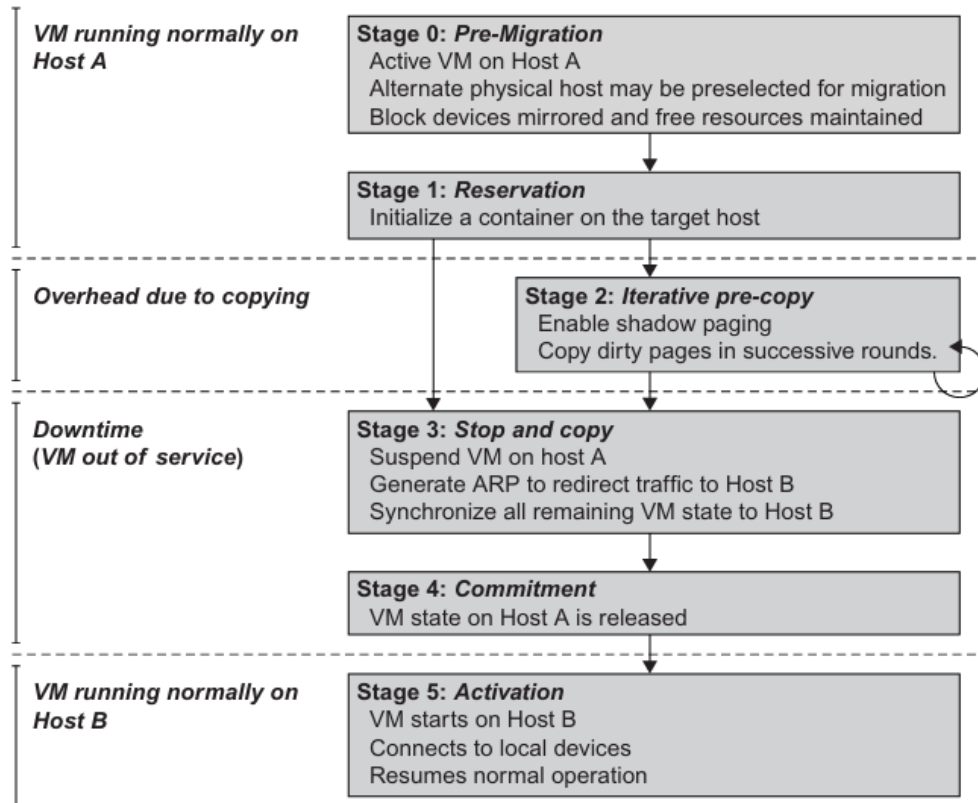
VM running normally on Host A

Stage 0: Pre-Migration
Active VM on Host A
Alternate physical host may be preselected for migration
Block devices mirrored and free resources maintained

Stage 1: Reservation
Initialize a container on the target host

Overhead due to copying

Stage 2: Iterative pre-copy
Enable shadow paging
Copy dirty pages in successive rounds.

Downtime
(VM out of service)

Stage 3: Stop and copy
Suspend VM on host A
Generate ARP to redirect traffic to Host B
Synchronize all remaining VM state to Host B

Stage 4: Commitment
VM state on Host A is released

VM running normally on Host B

Stage 5: Activation
VM starts on Host B
Connects to local devices
Resumes normal operation